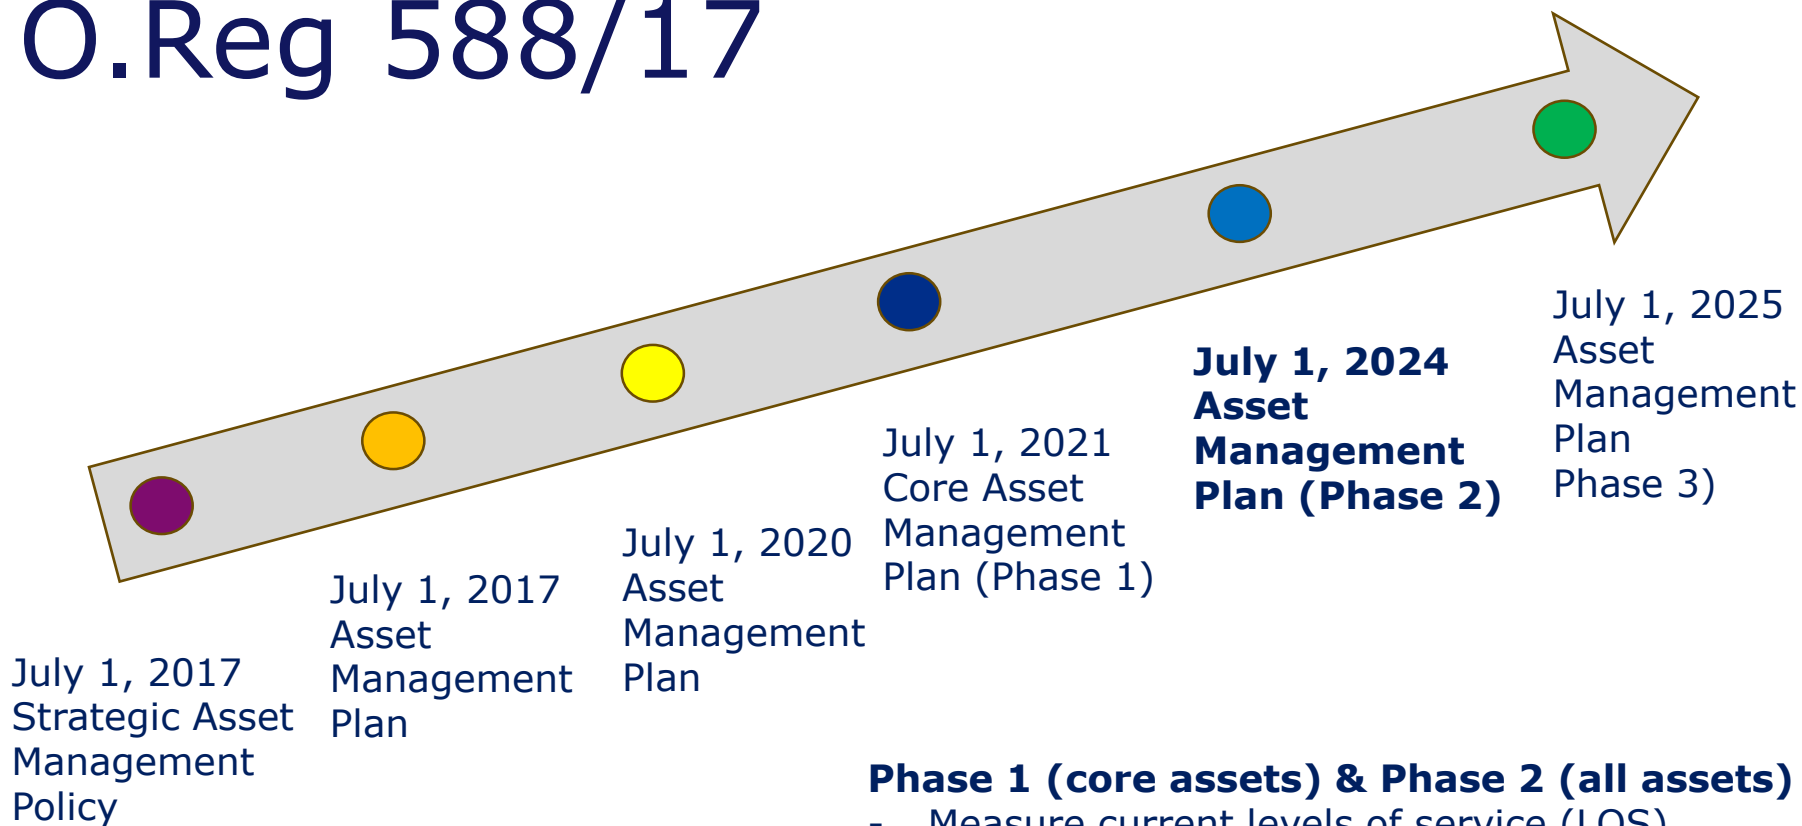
O.Reg 588/17

July 1, 2017
Strategic Asset Management Policy

July 1, 2017
Asset Management Plan

July 1, 2020
Asset Management Plan

July 1, 2021
Core Asset Management Plan (Phase 1)

**July 1, 2024**
**Asset Management Plan (Phase 2)**

July 1, 2025
Asset Management Plan Phase 3)

**Phase 1 (core assets) & Phase 2 (all assets)**

- Measure current levels of service (LOS)